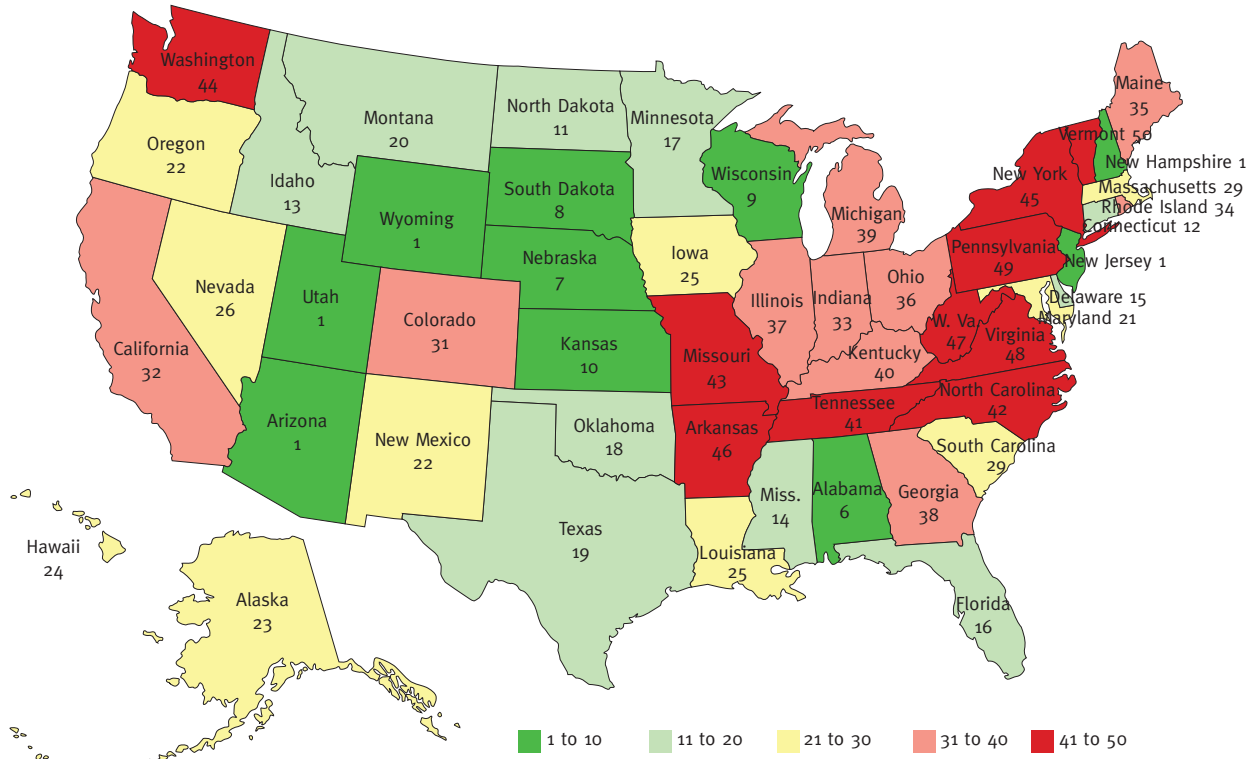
Washington
44

Montana
20

North Dakota
11

Minnesota
17

Maine
35

Vermont 50

New Hampshire 1

Oregon
22

Idaho
13

Wyoming
1

South Dakota
8

Wisconsin
9

New York
45

Massachusetts 29

Rhode Island 34

Connecticut 12

Michigan
39

Iowa
25

Nebraska
7

Pennsylvania
49

New Jersey 1

Nevada
26

Utah
1

Colorado
31

Illinois
37

Indiana
33

Ohio
36

Delaware 15

Maryland 21

California
32

Kansas
10

Missouri
43

W. Va.
47

Virginia
48

Kentucky
40

North Carolina
42

Tennessee
41

Arizona
1

New Mexico
22

Oklahoma
18

Arkansas
46

South Carolina
29

Miss.
14

Alabama
6

Georgia
38

Hawaii
24

Texas
19

Louisiana
25

Florida
16

Alaska
23

1 to 10

11 to 20

21 to 30

31 to 40

41 to 50